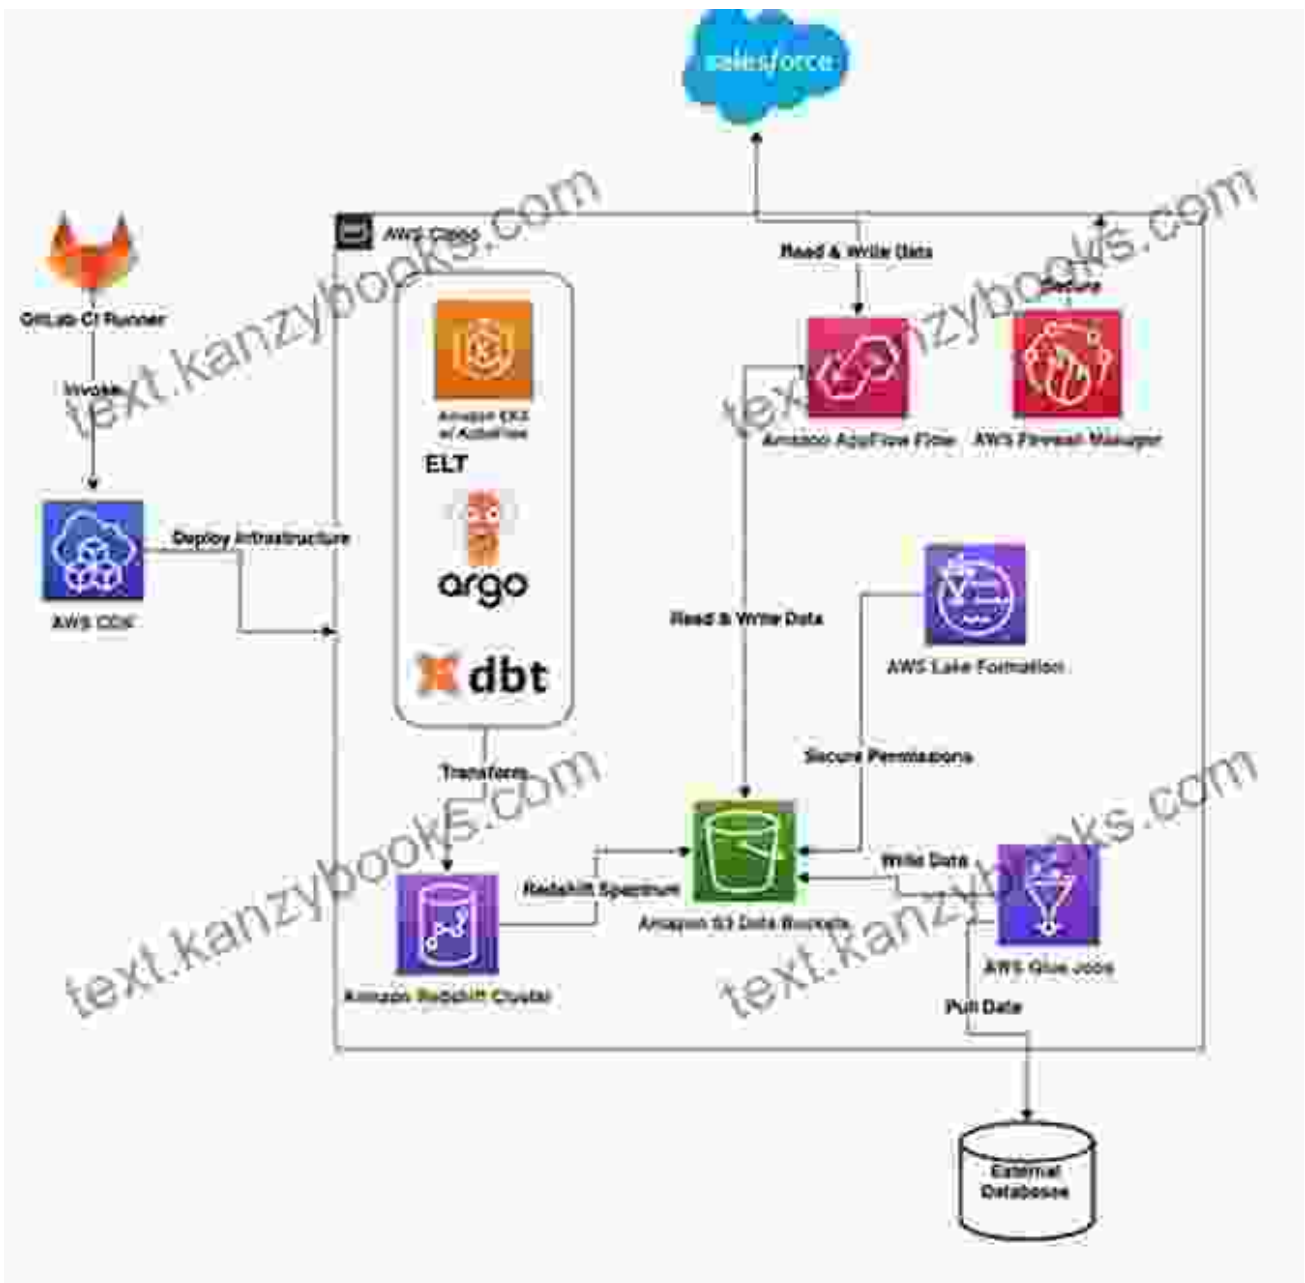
salesforce

AWS Cloud

text.kanzybooks.com

GitLab CI Runner

Invoke

AWS CDK

Deploy Infrastructure

Amazon EKS w/ ActoFlow

ELT

argo

dbt

Transform

Amazon Redshift Cluster

Redshift Spectrum

Read & Write Data

Secure

Amazon AppFlow Flow

AWS Firewall Manager

Read & Write Data

AWS Lake Formation

Secure Permissions

Amazon S3 Data Buckets

Write Data

AWS Glue Jobs

Pull Data

External Database

text.kanzybooks.com

text.kanzybooks.com

text.kanzybooks.com

text.kanzybooks.com

text.kanzybooks.com